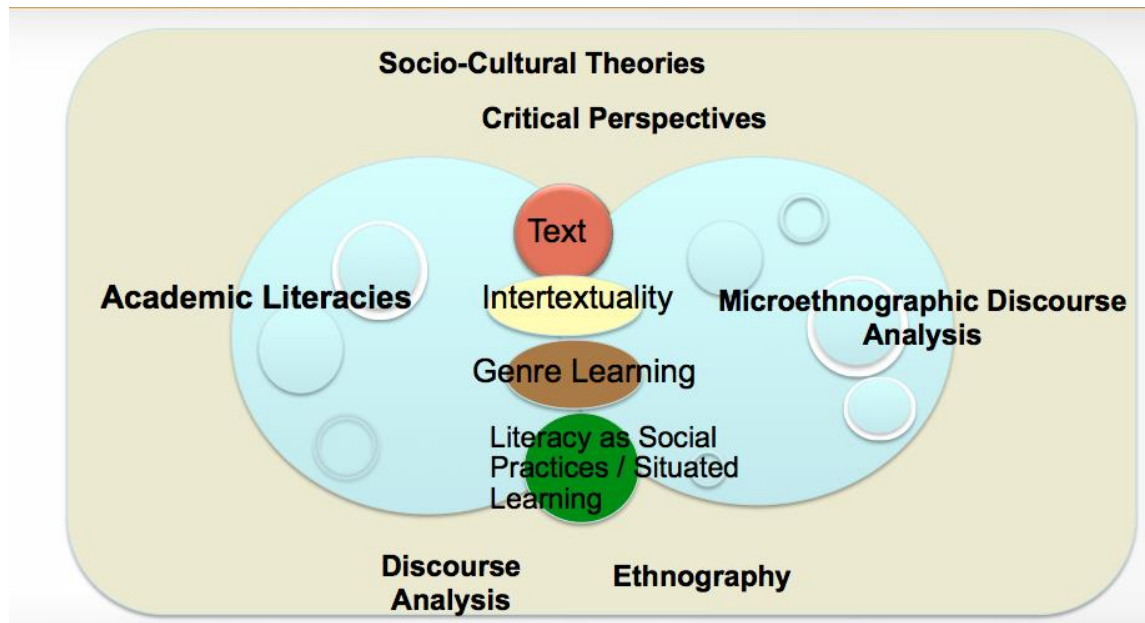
Socio-Cultural Theories

Critical Perspectives

Text

Academic Literacies

Intertextuality

Microethnographic Discourse Analysis

Genre Learning

Literacy as Social Practices / Situated Learning

Discourse Analysis

Ethnography